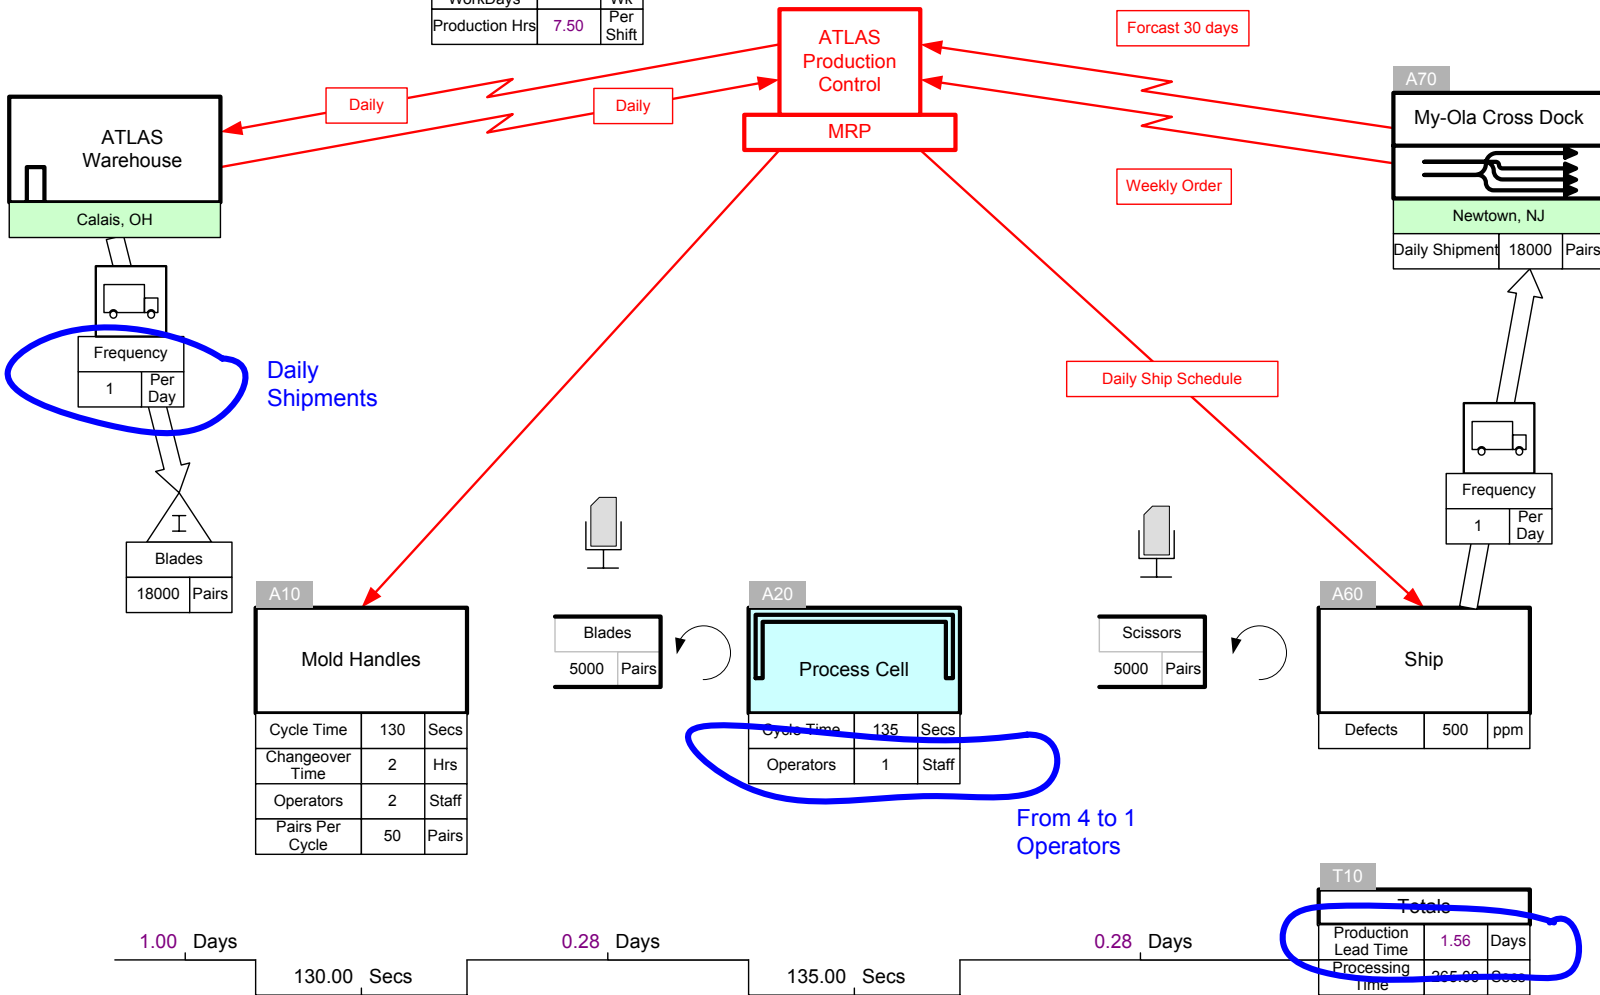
WorkDays | Wk
Production Hrs | 7.50 | Per Shift

ATLAS Production Control
MRP

Forcast 30 days
Weekly Order
Daily
Daily

A70
My-Ola Cross Dock
Newtown, NJ
Daily Shipment | 18000 | Pairs

ATLAS Warehouse
Calais, OH

Frequency
1 | Per Day

Daily Shipments

I
Blades
18000 | Pairs

Daily Ship Schedule

Frequency
1 | Per Day

A10
Mold Handles

| Cycle Time | 130 | Secs |
|---|---|---|
| Changeover Time | 2 | Hrs |
| Operators | 2 | Staff |
| Pairs Per Cycle | 50 | Pairs |

Blades
5000 | Pairs

A20
Process Cell

| Cycle Time | 135 | Secs |
|---|---|---|
| Operators | 1 | Staff |

From 4 to 1 Operators

Scissors
5000 | Pairs

A60
Ship

| Defects | 500 | ppm |
|---|---|---|

T10
Totals

| Production Lead Time | 1.56 | Days |
|---|---|---|
| Processing Time | 265.00 | Secs |

1.00 Days
130.00 Secs
0.28 Days
135.00 Secs
0.28 Days